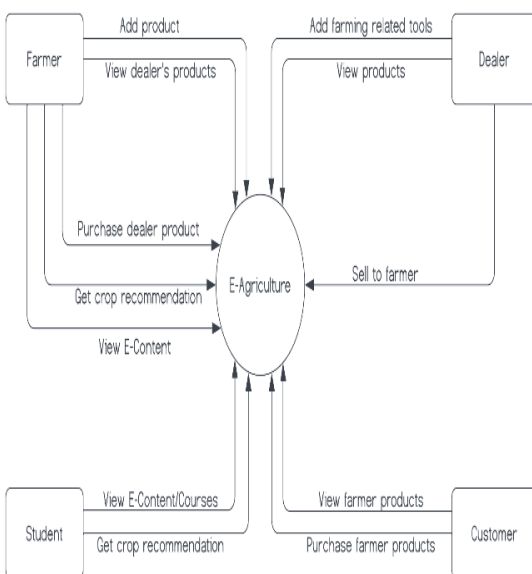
Farmer

Add product

View dealer's products

Add farming related tools

View products

Dealer

Purchase dealer product

Get crop recommendation

E-Agriculture

Sell to farmer

View E-Content

Student

View E-Content/Courses

Get crop recommendation

View farmer products

Purchase farmer products

Customer